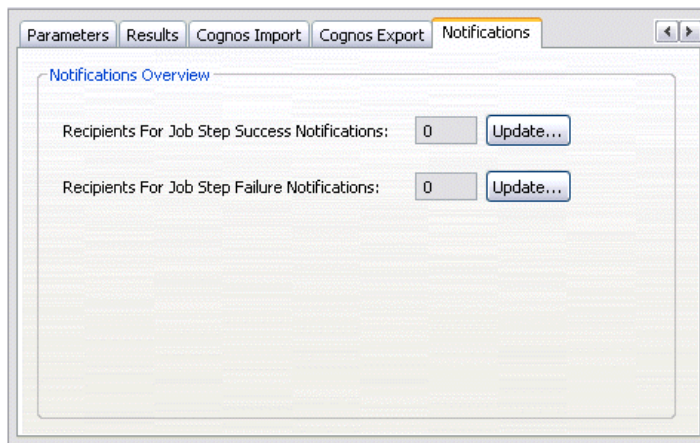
Parameters Results Cognos Import Cognos Export Notifications

Notifications Overview

Recipients For Job Step Success Notifications: 0 Update...

Recipients For Job Step Failure Notifications: 0 Update...